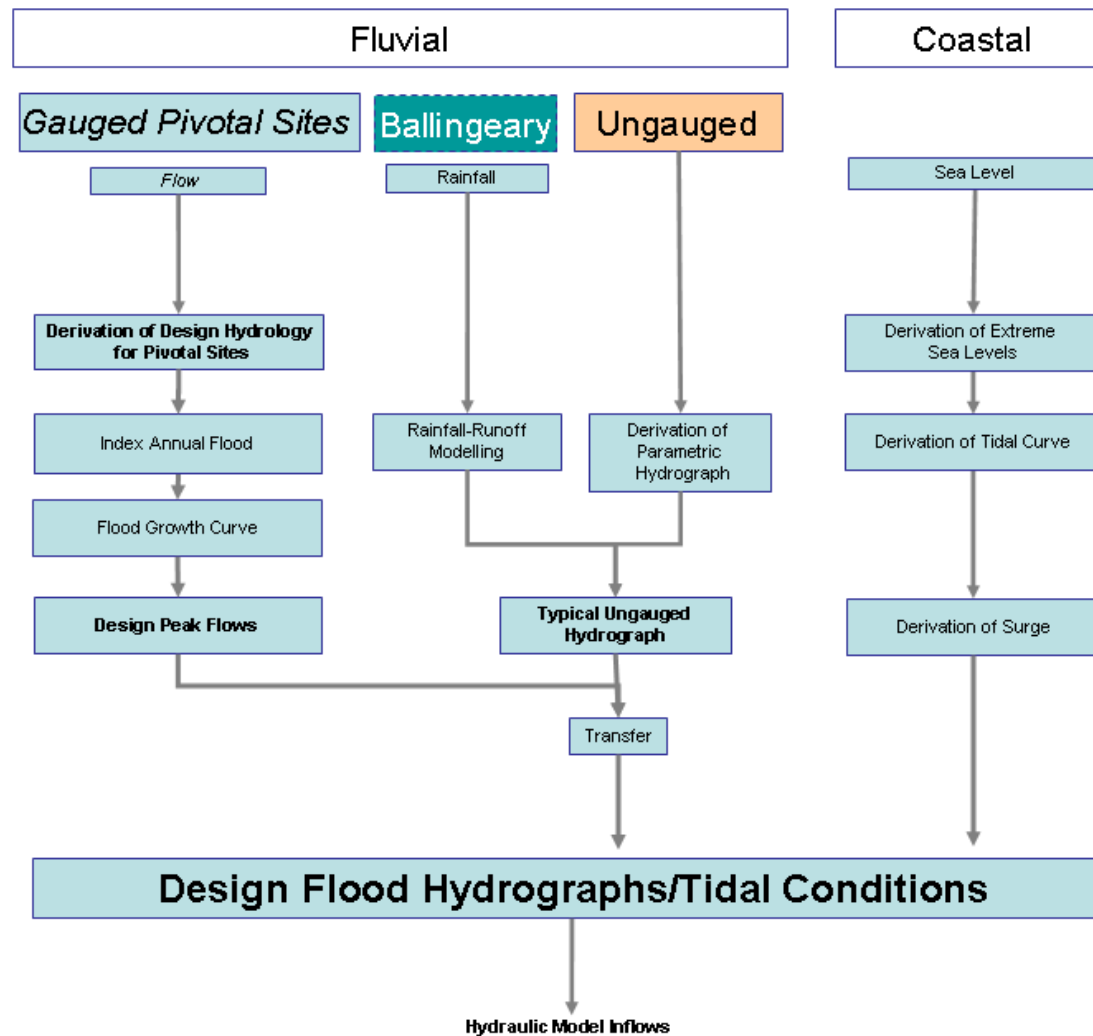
Fluvial

Coastal

Gauged Pivotal Sites

Ballingeary

Ungauged

Flow

Rainfall

Sea Level

Derivation of Design Hydrology for Pivotal Sites

Derivation of Extreme Sea Levels

Index Annual Flood

Rainfall-Runoff Modelling

Derivation of Parametric Hydrograph

Derivation of Tidal Curve

Flood Growth Curve

Design Peak Flows

Typical Ungauged Hydrograph

Derivation of Surge

Transfer

Design Flood Hydrographs/Tidal Conditions

Hydraulic Model Inflows